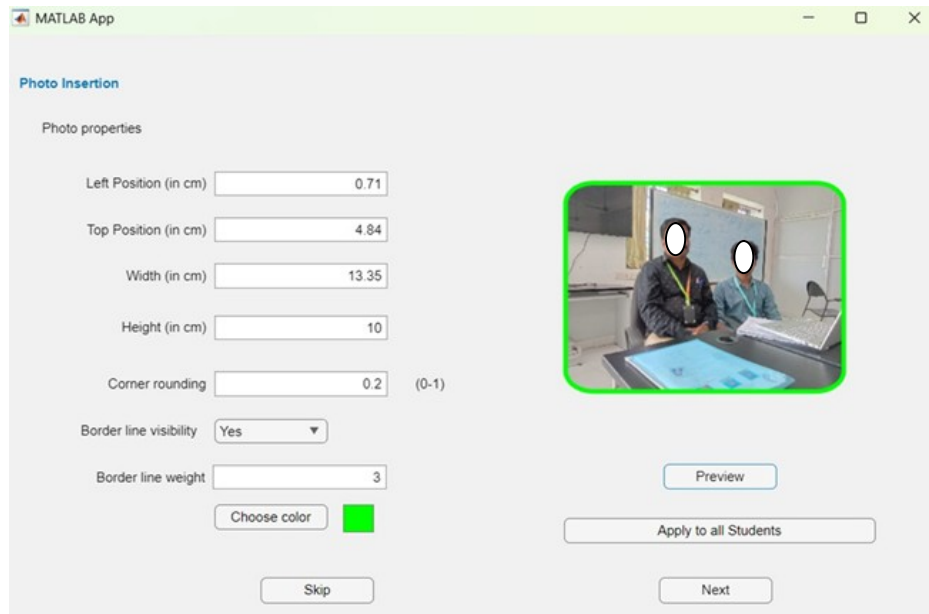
MATLAB App

Photo Insertion

Photo properties

Left Position (in cm) 0.71

Top Position (in cm) 4.84

Width (in cm) 13.35

Height (in cm) 10

Corner rounding 0.2 (0-1)

Border line visibility Yes

Border line weight 3

Choose color

Preview

Apply to all Students

Skip

Next